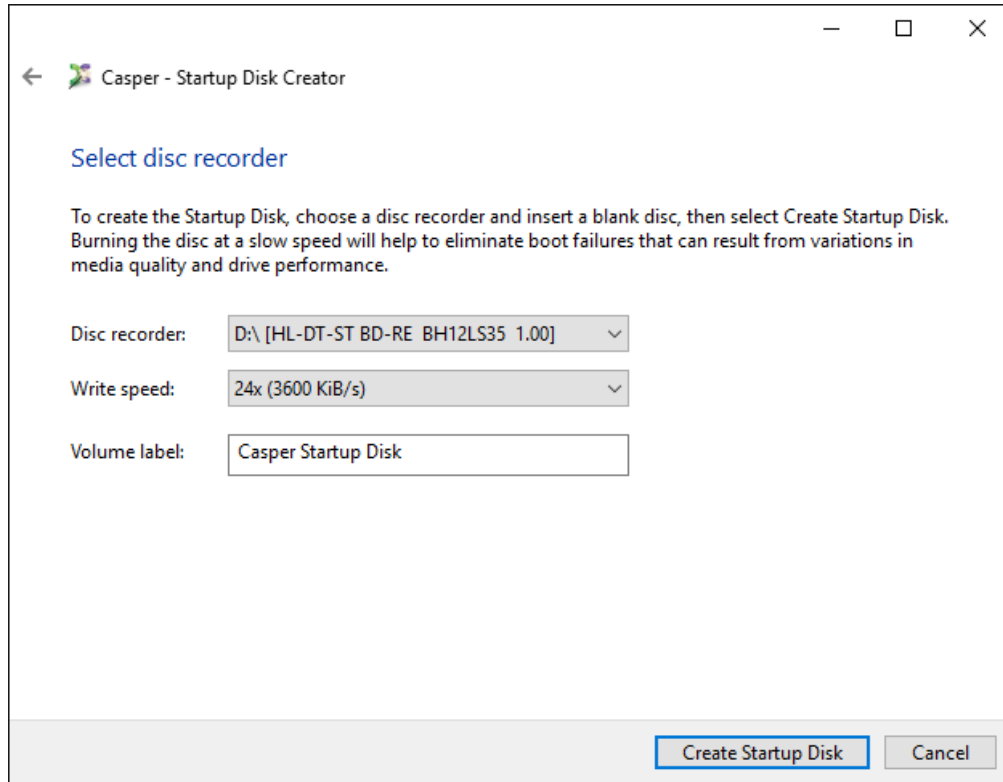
Casper - Startup Disk Creator

Select disc recorder

To create the Startup Disk, choose a disc recorder and insert a blank disc, then select Create Startup Disk. Burning the disc at a slow speed will help to eliminate boot failures that can result from variations in media quality and drive performance.

Disc recorder: D:\ [HL-DT-ST BD-RE BH12LS35 1.00]

Write speed: 24x (3600 KiB/s)

Volume label: Casper Startup Disk

Create Startup Disk Cancel